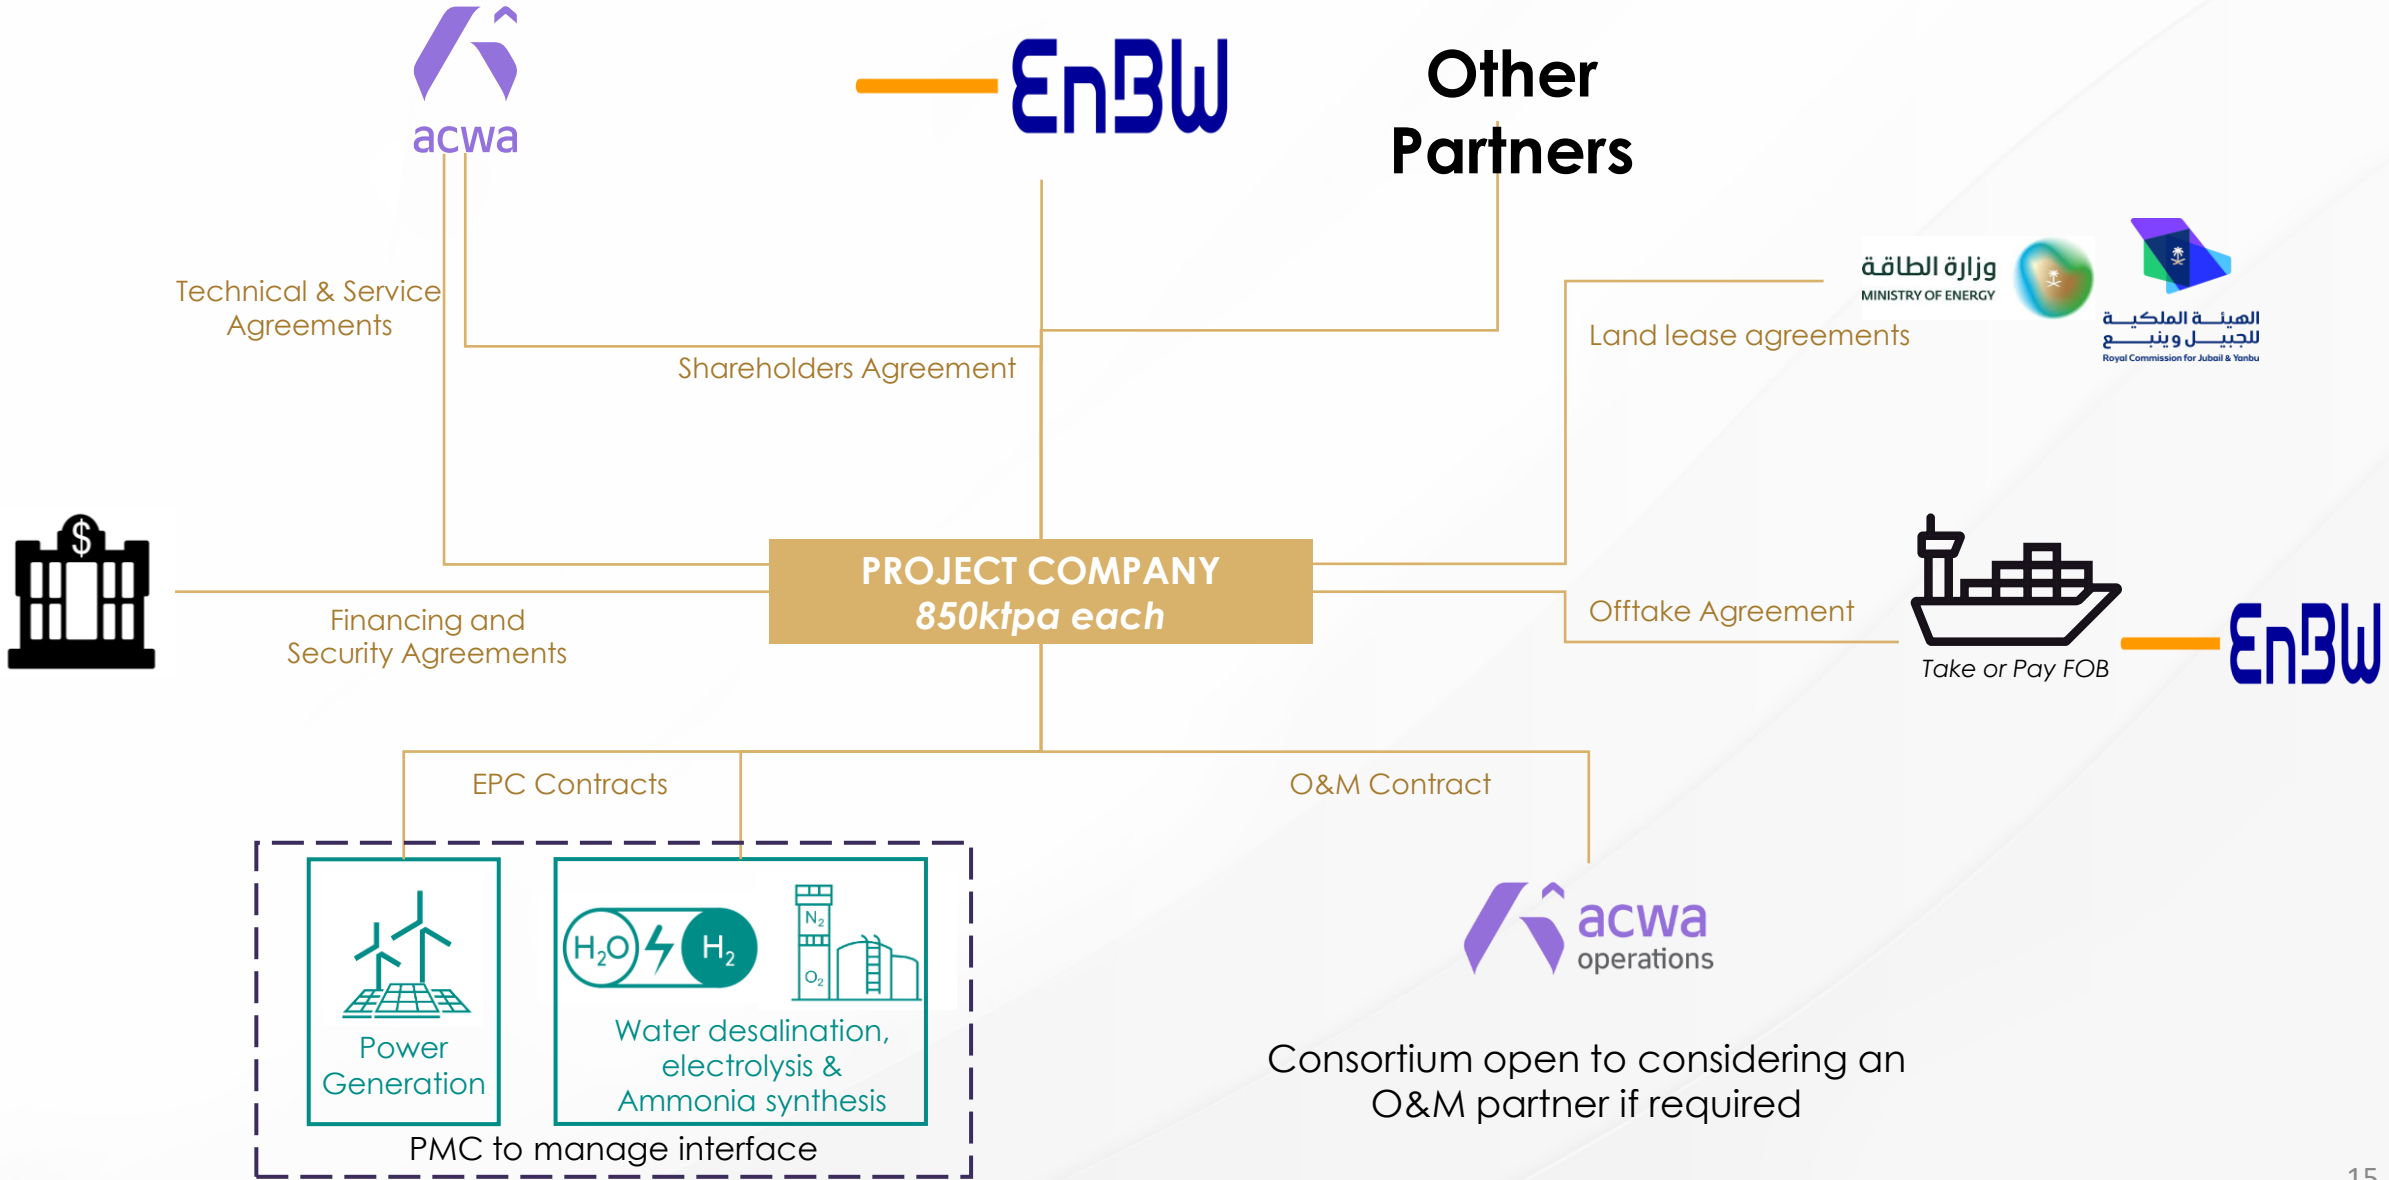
acwa

EnBW

Other Partners

Technical & Service Agreements

Shareholders Agreement

وزارة الطاقة
MINISTRY OF ENERGY

الهيئة الملكية للجبيل وينبع
Royal Commission for Jubail & Yanbu

Land lease agreements

$

PROJECT COMPANY
*850ktpa each*

Financing and Security Agreements

Offtake Agreement

*Take or Pay FOB*

EnBW

EPC Contracts

O&M Contract

Power Generation

$H_2O$ $H_2$ $N_2$ $O_2$

Water desalination, electrolysis & Ammonia synthesis

PMC to manage interface

acwa operations

Consortium open to considering an O&M partner if required

15